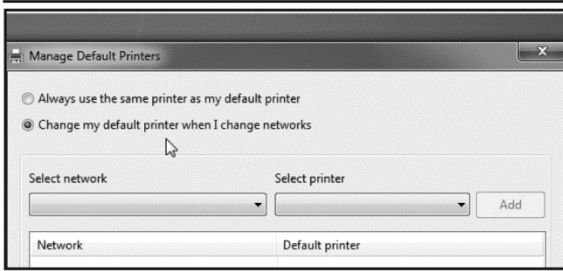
Manage Default Printers

Always use the same printer as my default printer

Change my default printer when I change networks

Select network

Select printer

Add

| Network | Default printer |
|---|---|